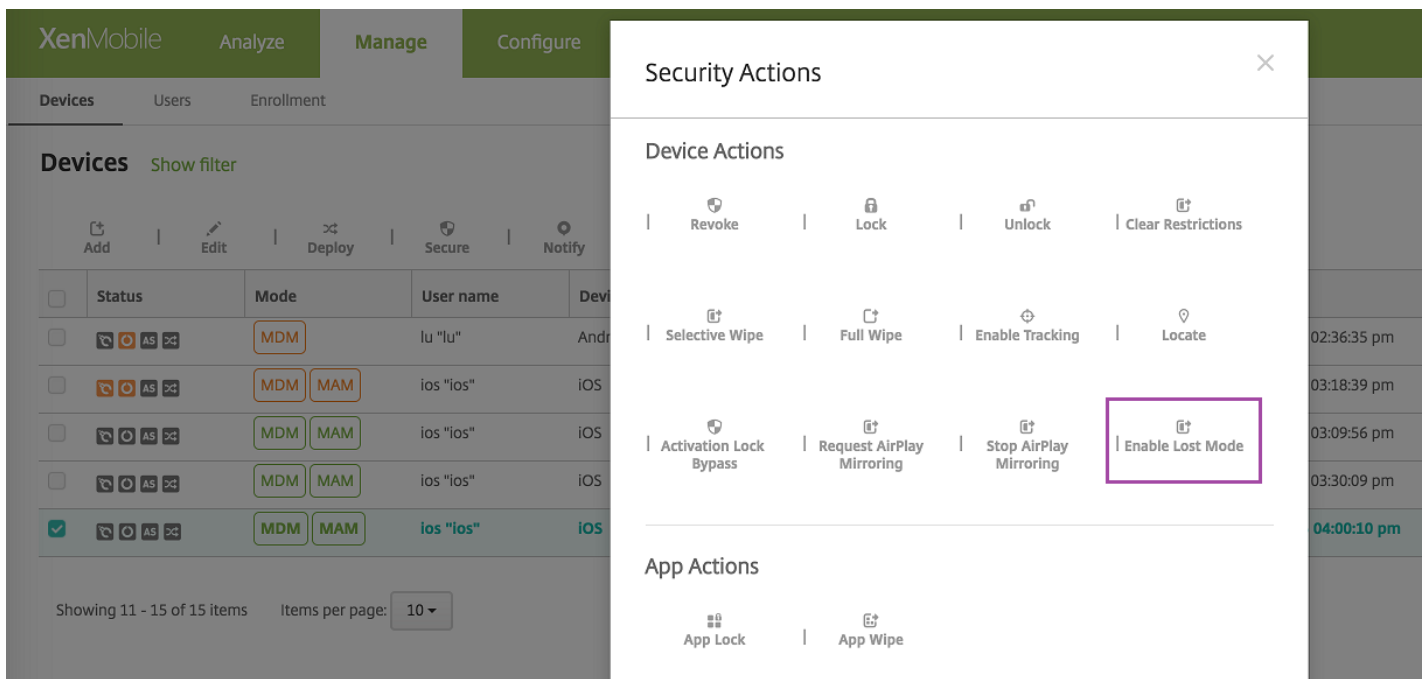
XenMobile Analyze Manage Configure

Devices Users Enrollment

Devices Show filter

Add | Edit | Deploy | Secure | Notify

| Status | Mode | User name | Devi |
|---|---|---|---|
| AS | MDM | lu "lu" | Andr |
| AS | MDM MAM | ios "ios" | iOS |
| AS | MDM MAM | ios "ios" | iOS |
| AS | MDM MAM | ios "ios" | iOS |
| AS | MDM MAM | ios "ios" | iOS |

02:36:35 pm
03:18:39 pm
03:09:56 pm
03:30:09 pm
04:00:10 pm

Showing 11 - 15 of 15 items Items per page: 10

Security Actions

Device Actions

Revoke | Lock | Unlock | Clear Restrictions

Selective Wipe | Full Wipe | Enable Tracking | Locate

Activation Lock Bypass | Request AirPlay Mirroring | Stop AirPlay Mirroring | Enable Lost Mode

App Actions

App Lock | App Wipe